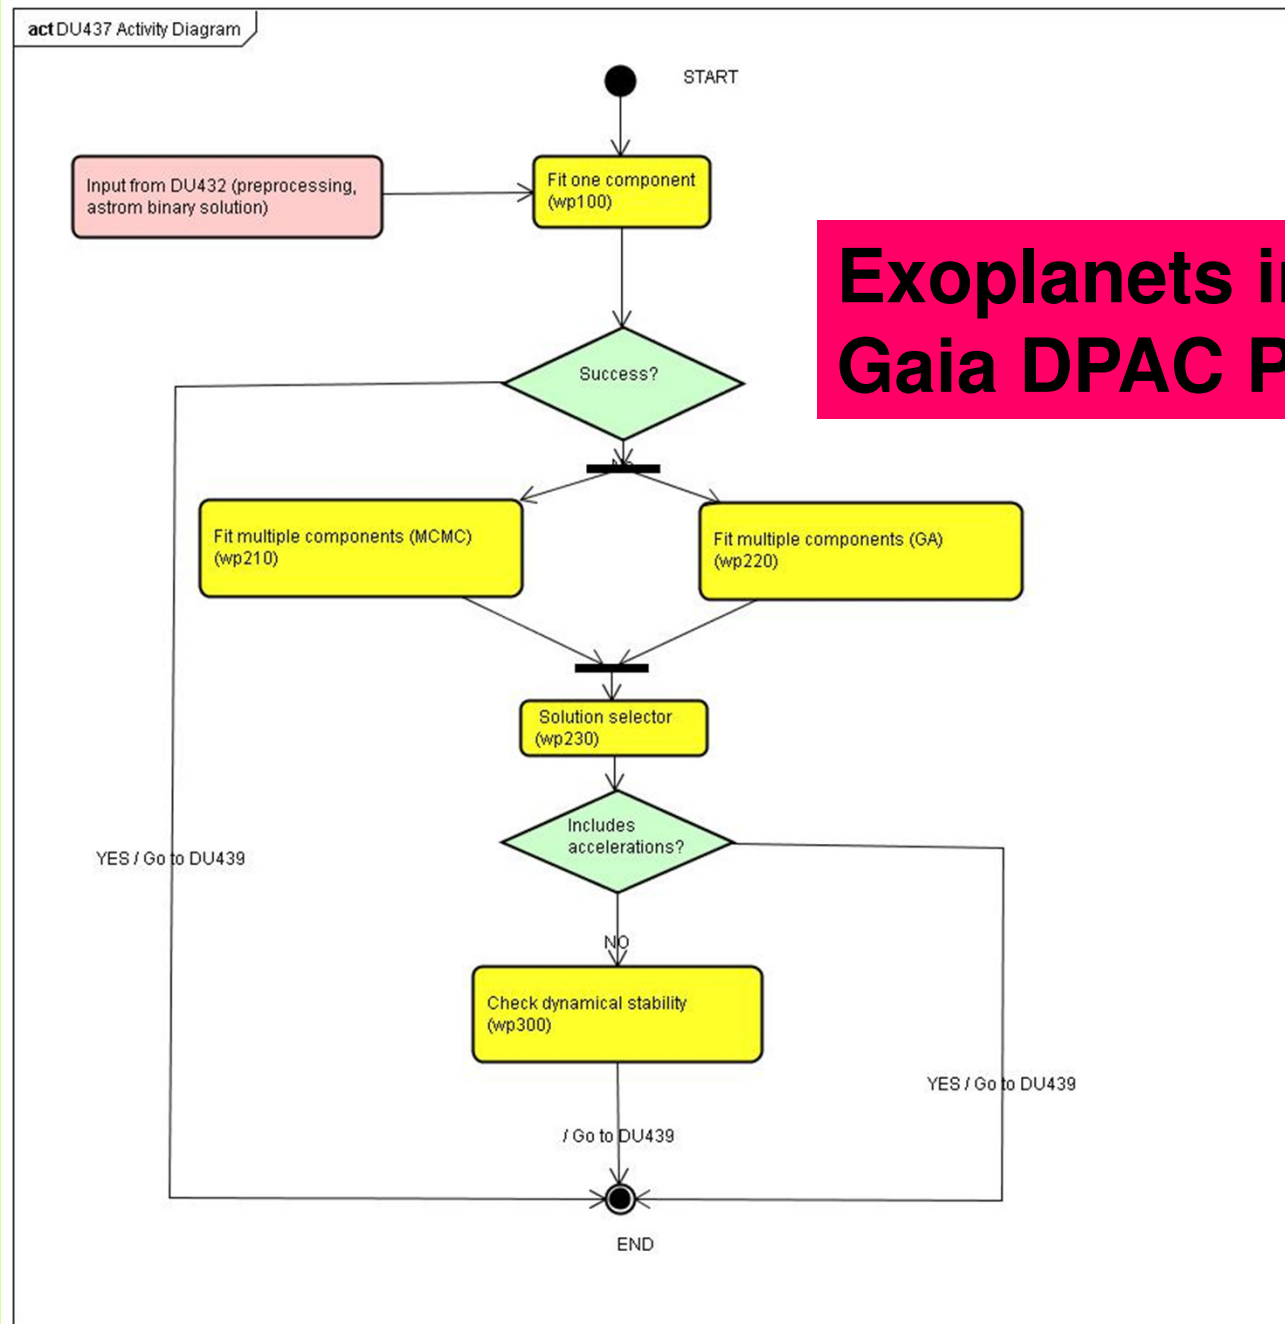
act DU437 Activity Diagram

START

Input from DU432 (preprocessing, astrom binary solution)

Fit one component (wp100)

Exoplanets i
Gaia DPAC P

Success?

Fit multiple components (MCMC) (wp210)

Fit multiple components (GA) (wp220)

Solution selector (wp230)

Includes accelerations?

YES / Go to DU439

NO

Check dynamical stability (wp300)

YES / Go to DU439

/ Go to DU439

END